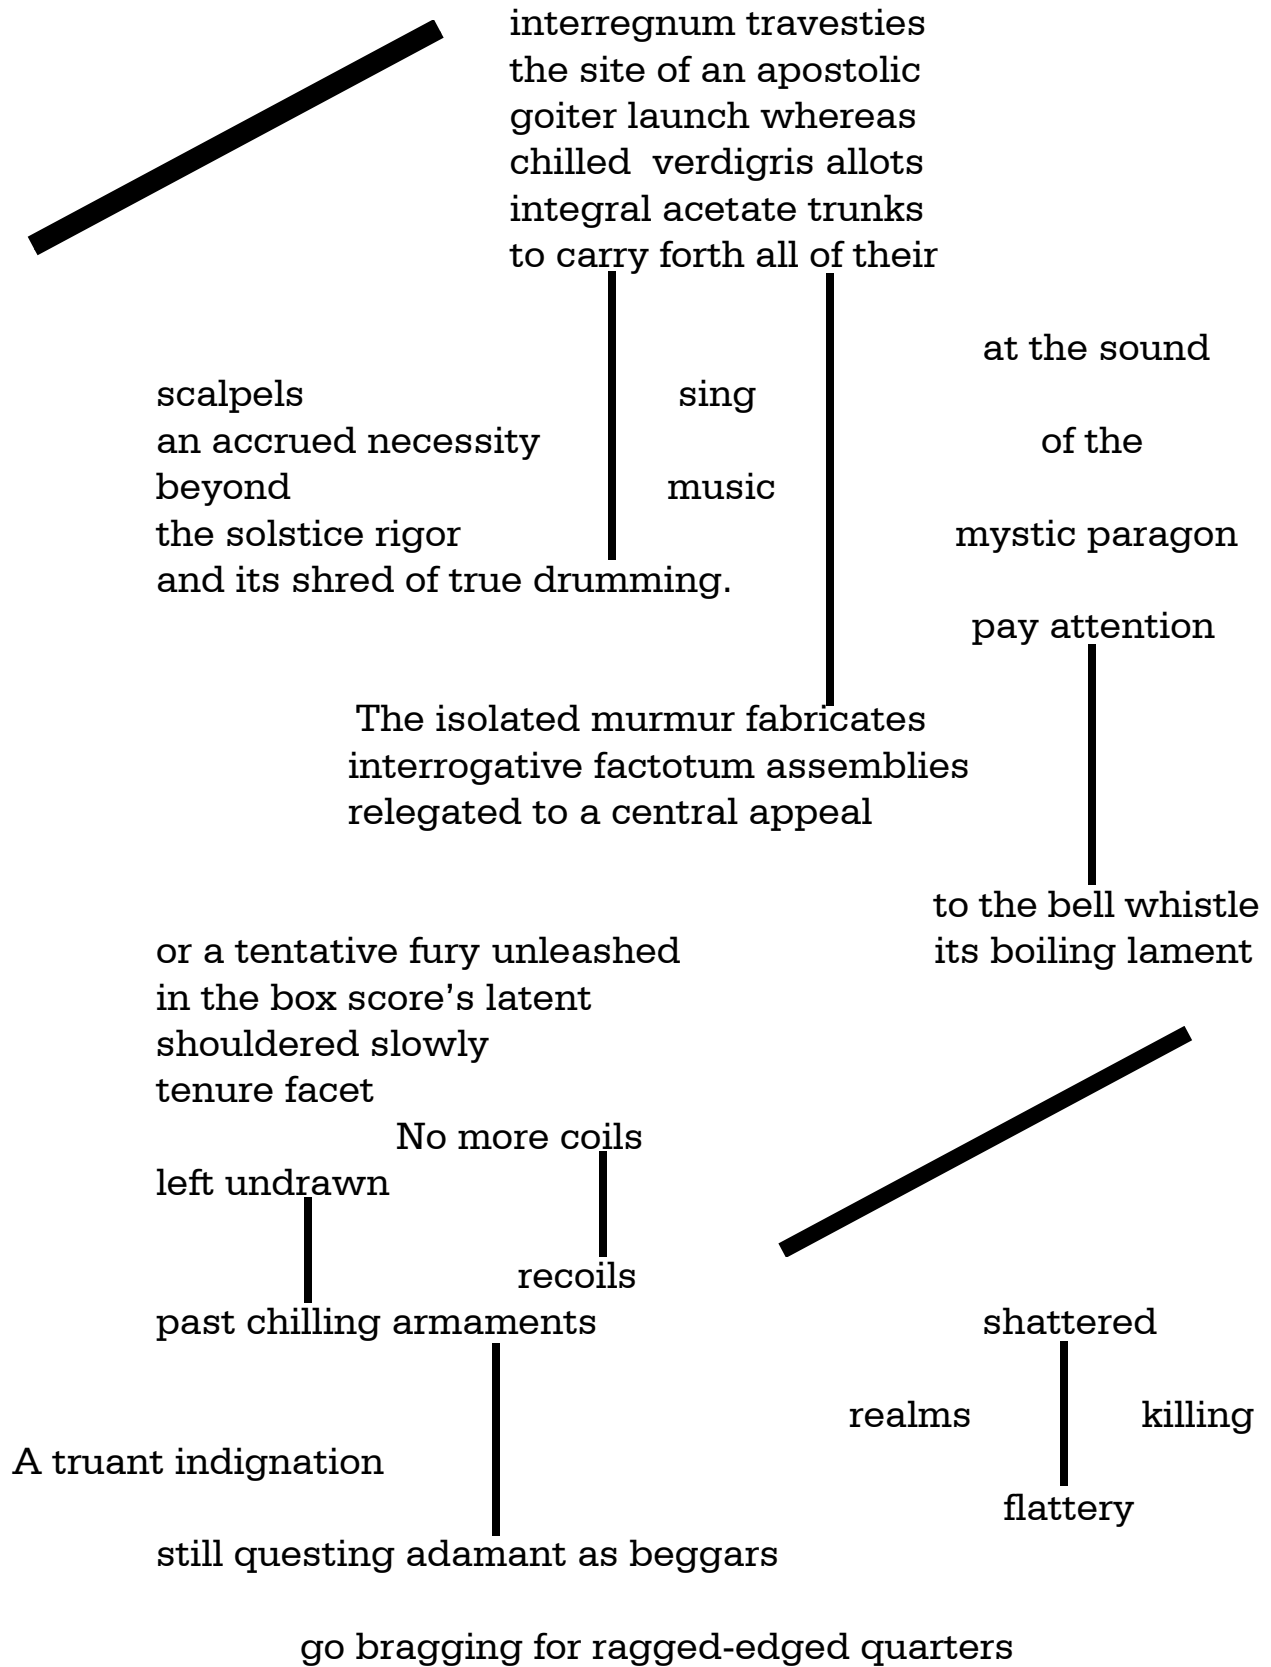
interregnum travesties
the site of an apostolic
goiter launch whereas
chilled verdigris allots
integral acetate trunks
to carry forth all of their

at the sound

scalpels
an accrued necessity
beyond
the solstice rigor
and its shred of true drumming.

sing

music

of the

mystic paragon

pay attention

The isolated murmur fabricates
interrogative factotum assemblies
relegated to a central appeal

to the bell whistle
its boiling lament

or a tentative fury unleashed
in the box score's latent
shouldered slowly
tenure facet

No more coils

left undrawn

recoils

past chilling armaments

shattered

realms

killing

A truant indignation

flattery

still questing adamant as beggars

go bragging for ragged-edged quarters